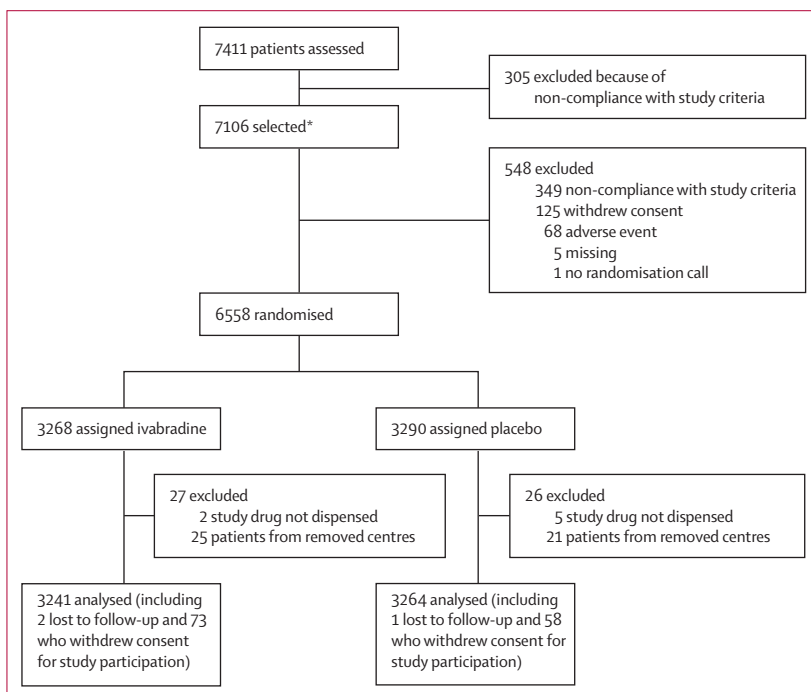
7411 patients assessed

305 excluded because of non-compliance with study criteria

7106 selected*

548 excluded
349 non-compliance with study criteria
125 withdrew consent
68 adverse event
5 missing
1 no randomisation call

6558 randomised

3268 assigned ivabradine

3290 assigned placebo

27 excluded
2 study drug not dispensed
25 patients from removed centres

26 excluded
5 study drug not dispensed
21 patients from removed centres

3241 analysed (including 2 lost to follow-up and 73 who withdrew consent for study participation)

3264 analysed (including 1 lost to follow-up and 58 who withdrew consent for study participation)